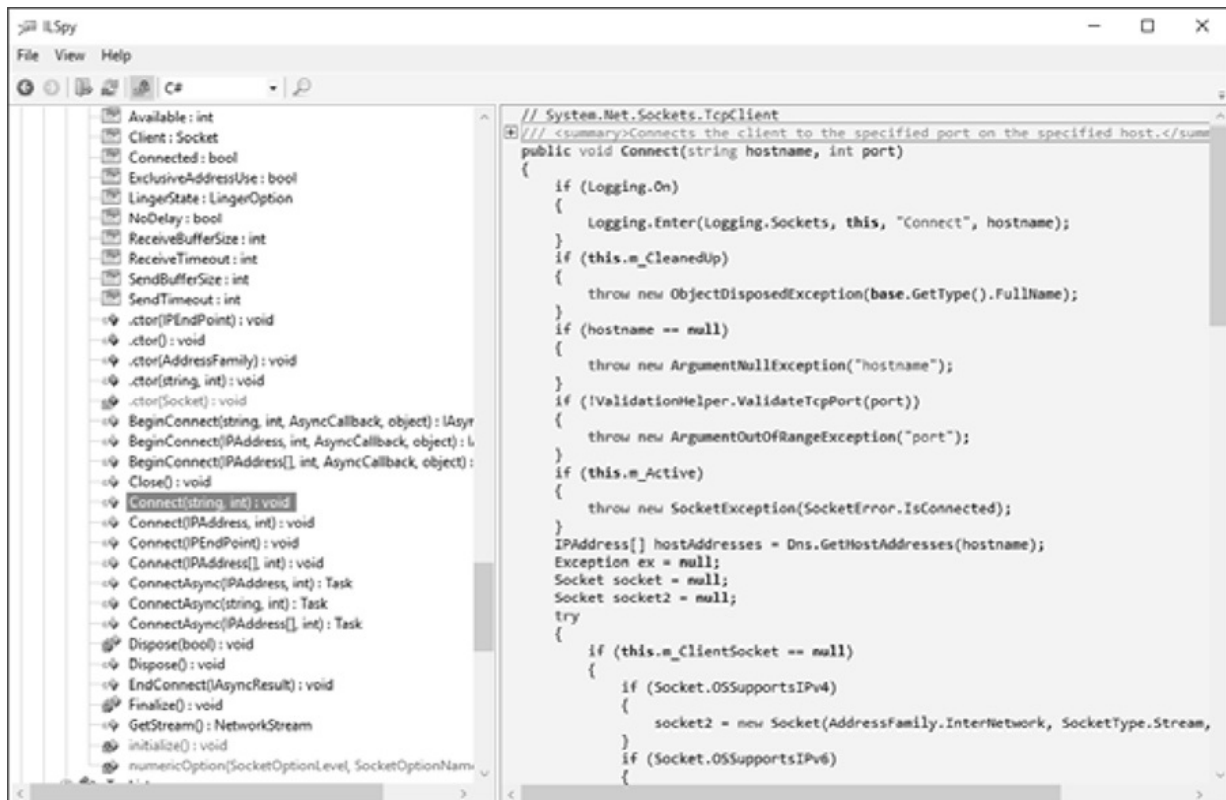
ILSpy

File View Help

C#

Available : int
Client : Socket
Connected : bool
ExclusiveAddressUse : bool
LingerState : LingerOption
NoDelay : bool
ReceiveBufferSize : int
ReceiveTimeout : int
SendBufferSize : int
SendTimeout : int
.ctor(IPEndPoint) : void
.ctor() : void
.ctor(AddressFamily) : void
.ctor(string, int) : void
.ctor(Socket) : void
BeginConnect(string, int, AsyncCallback, object) : IAsyr
BeginConnect(IPAddress, int, AsyncCallback, object) : I
BeginConnect(IPAddress[], int, AsyncCallback, object) :
Close() : void
Connect(string, int) : void
Connect(IPAddress, int) : void
Connect(IPEndPoint) : void
Connect(IPAddress[], int) : void
ConnectAsync(IPAddress, int) : Task
ConnectAsync(string, int) : Task
ConnectAsync(IPAddress[], int) : Task
Dispose(bool) : void
Dispose() : void
EndConnect(IAsyncResult) : void
Finalize() : void
GetStream() : NetworkStream
initialize() : void
numericOption(SocketOptionLevel, SocketOptionNam

// System.Net.Sockets.TcpClient
/// <summary>Connects the client to the specified port on the specified host.</sumr
public void Connect(string hostname, int port)
{
    if (Logging.On)
    {
        Logging.Enter(Logging.Sockets, this, "Connect", hostname);
    }
    if (this.m_CleanedUp)
    {
        throw new ObjectDisposedException(base.GetType().FullName);
    }
    if (hostname == null)
    {
        throw new ArgumentNullException("hostname");
    }
    if (!ValidationHelper.ValidateTcpPort(port))
    {
        throw new ArgumentOutOfRangeException("port");
    }
    if (this.m_Active)
    {
        throw new SocketException(SocketError.IsConnected);
    }
    IPAddress[] hostAddresses = Dns.GetHostAddresses(hostname);
    Exception ex = null;
    Socket socket = null;
    Socket socket2 = null;
    try
    {
        if (this.m_ClientSocket == null)
        {
            if (Socket.OSSupportsIPv4)
            {
                socket2 = new Socket(AddressFamily.InterNetwork, SocketType.Stream,
            }
            if (Socket.OSSupportsIPv6)
            {